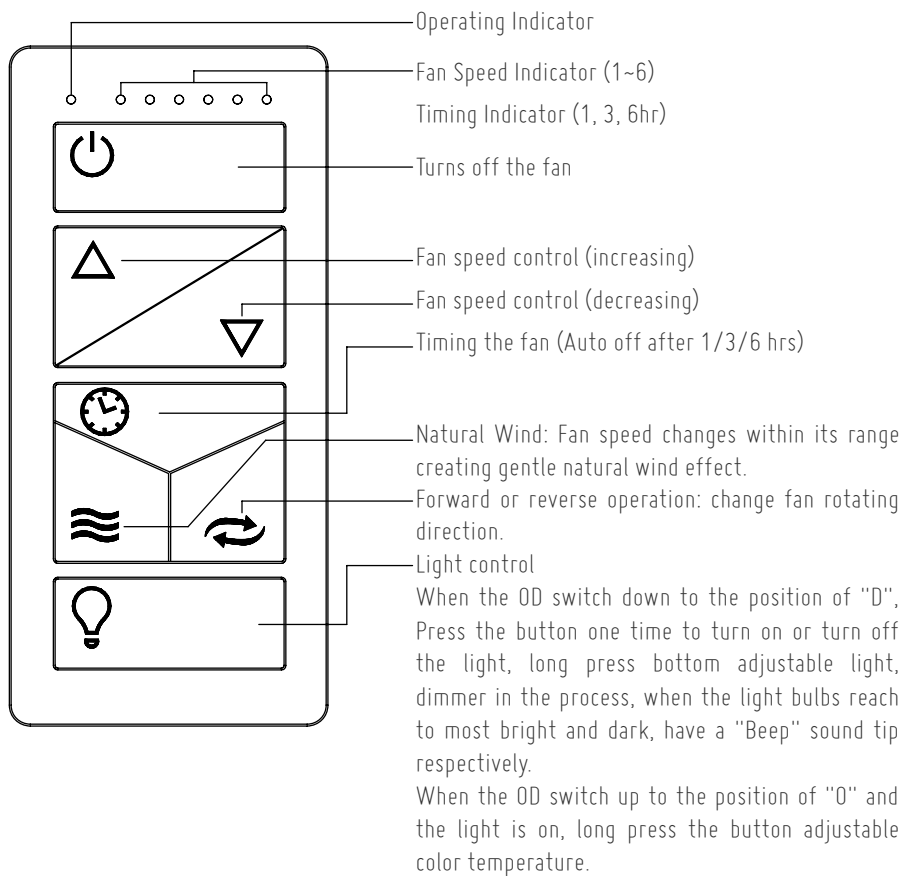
Operating Indicator

Fan Speed Indicator (1~6)

Timing Indicator (1, 3, 6hr)

Turns off the fan

Fan speed control (increasing)

Fan speed control (decreasing)

Timing the fan (Auto off after 1/3/6 hrs)

Natural Wind: Fan speed changes within its range creating gentle natural wind effect.

Forward or reverse operation: change fan rotating direction.

Light control

When the OD switch down to the position of "D", Press the button one time to turn on or turn off the light, long press bottom adjustable light, dimmer in the process, when the light bulbs reach to most bright and dark, have a "Beep" sound tip respectively.

When the OD switch up to the position of "O" and the light is on, long press the button adjustable color temperature.